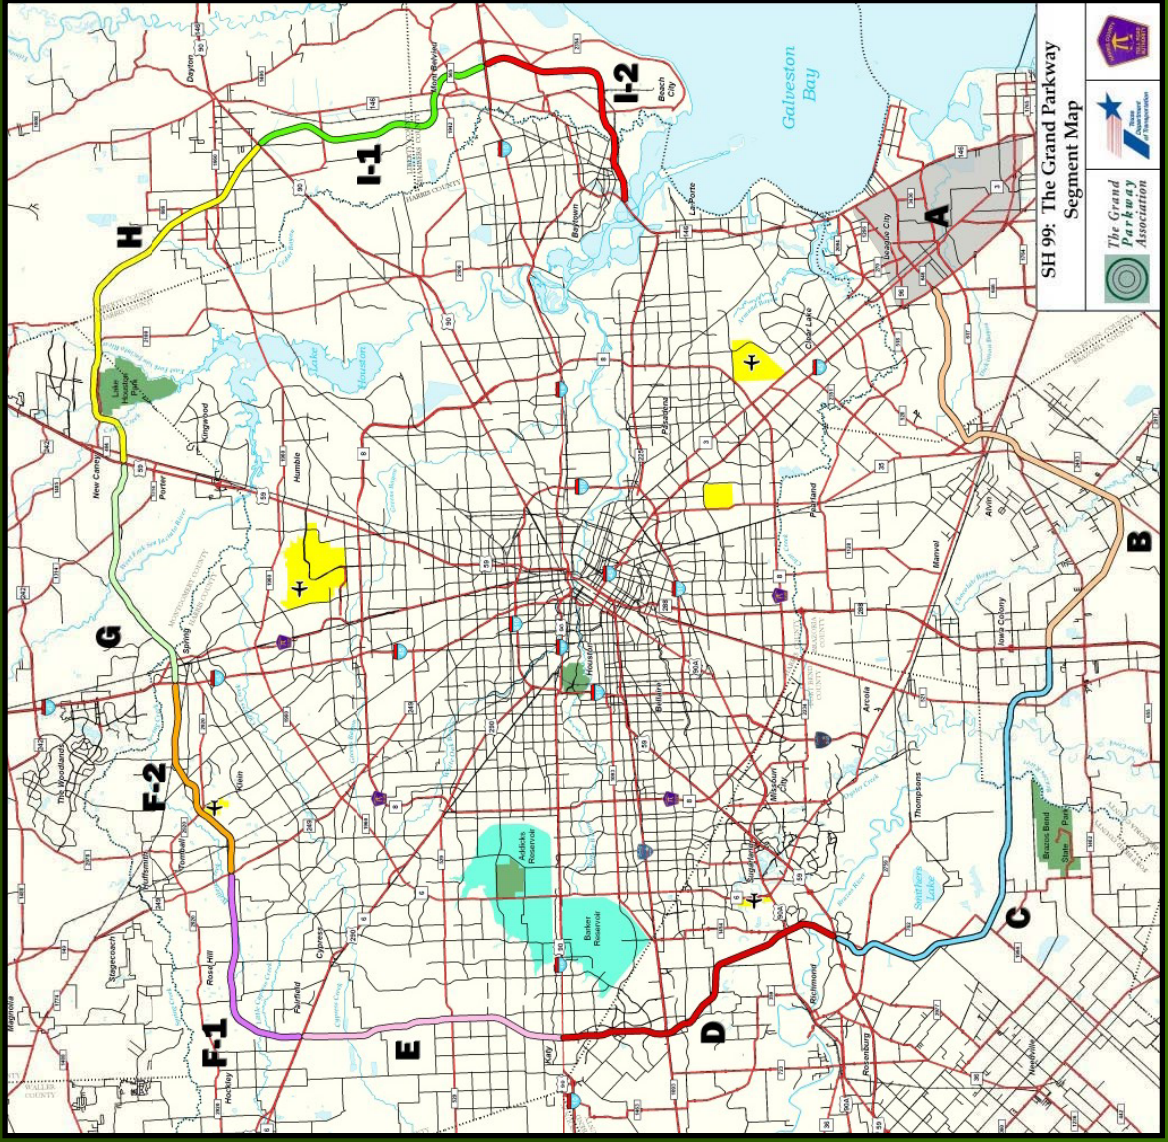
SH 99: The Grand Parkway Segment Map

The Grand Parkway Association

Texas Department of Transportation

A
B
C
D
E
F-1
F-2
G
H
I-1
I-2

Galveston Bay
Lake Houston
Addicks Reservoir
Barker Reservoir
Lake Houston Park
Brazos Bend State Park
Smithers Lake

Dayton
Mont Belvieu
Beach City
Baytown
La Porte
Dickinson
League City
Clear Lake
Pasadena
Pearland
Alvin
Manvel
Iowa Colony
Arcola
Thompsons
Missouri City
Sugarland
Richmond
Rosenberg
Needville
Katy
Hockley
Fairfield
Cypress
Rose Hill
Tomball
Huffsmith
Stagecoach
Magnolia
The Woodlands
Spring
Klein
Humble
Kingwood
Porter
New Caney
Houston
Bellaire